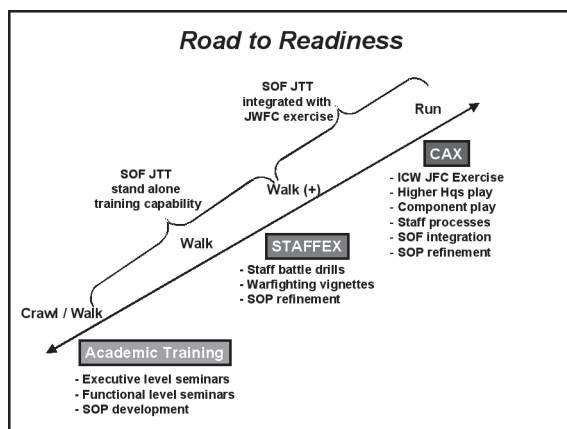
Road to Readiness

SOF JTT integrated with JWFC exercise

Run

SOF JTT stand alone training capability

Walk (+)

CAX

- ICW JFC Exercise
- Higher Hqs play
- Component play
- Staff processes
- SOF integration
- SOP refinement

Walk

STAFFEX

- Staff battle drills
- Warfighting vignettes
- SOP refinement

Crawl / Walk

Academic Training

- Executive level seminars
- Functional level seminars
- SOP development